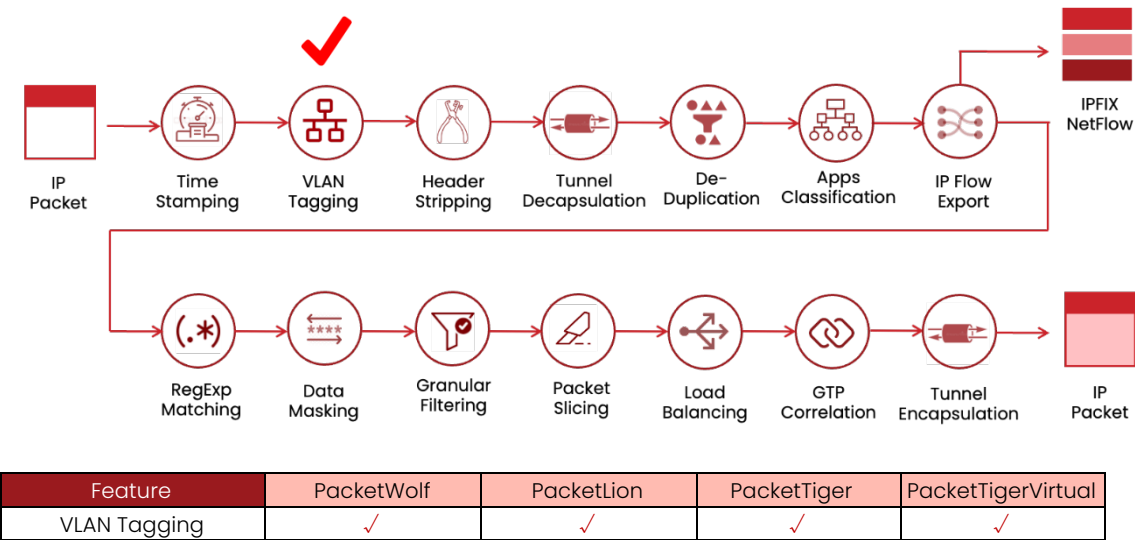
IP Packet

Time Stamping

VLAN Tagging

Header Stripping

Tunnel Decapsulation

De-Duplication

Apps Classification

IP Flow Export

IPFIX NetFlow

(.*)

RegExp Matching

****

Data Masking

Granular Filtering

Packet Slicing

Load Balancing

GTP Correlation

Tunnel Encapsulation

IP Packet

| Feature | PacketWolf | PacketLion | PacketTiger | PacketTigerVirtual |
|---|---|---|---|---|
| VLAN Tagging | ✓ | ✓ | ✓ | ✓ |